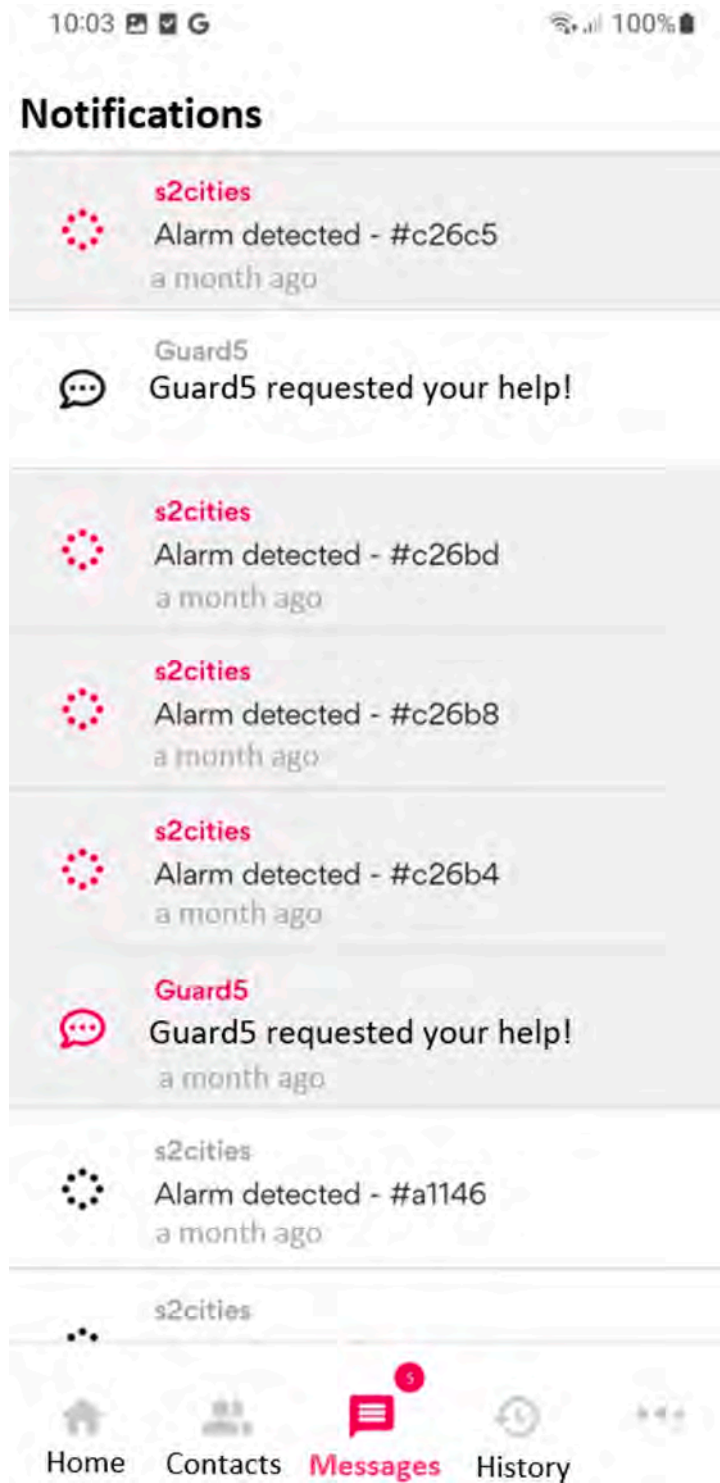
10:03 G

100%

Notifications

s2cities
Alarm detected - #c26c5
a month ago

Guard5
Guard5 requested your help!

s2cities
Alarm detected - #c26bd
a month ago

s2cities
Alarm detected - #c26b8
a month ago

s2cities
Alarm detected - #c26b4
a month ago

Guard5
Guard5 requested your help!
a month ago

s2cities
Alarm detected - #a1146
a month ago

s2cities

5

Home Contacts Messages History